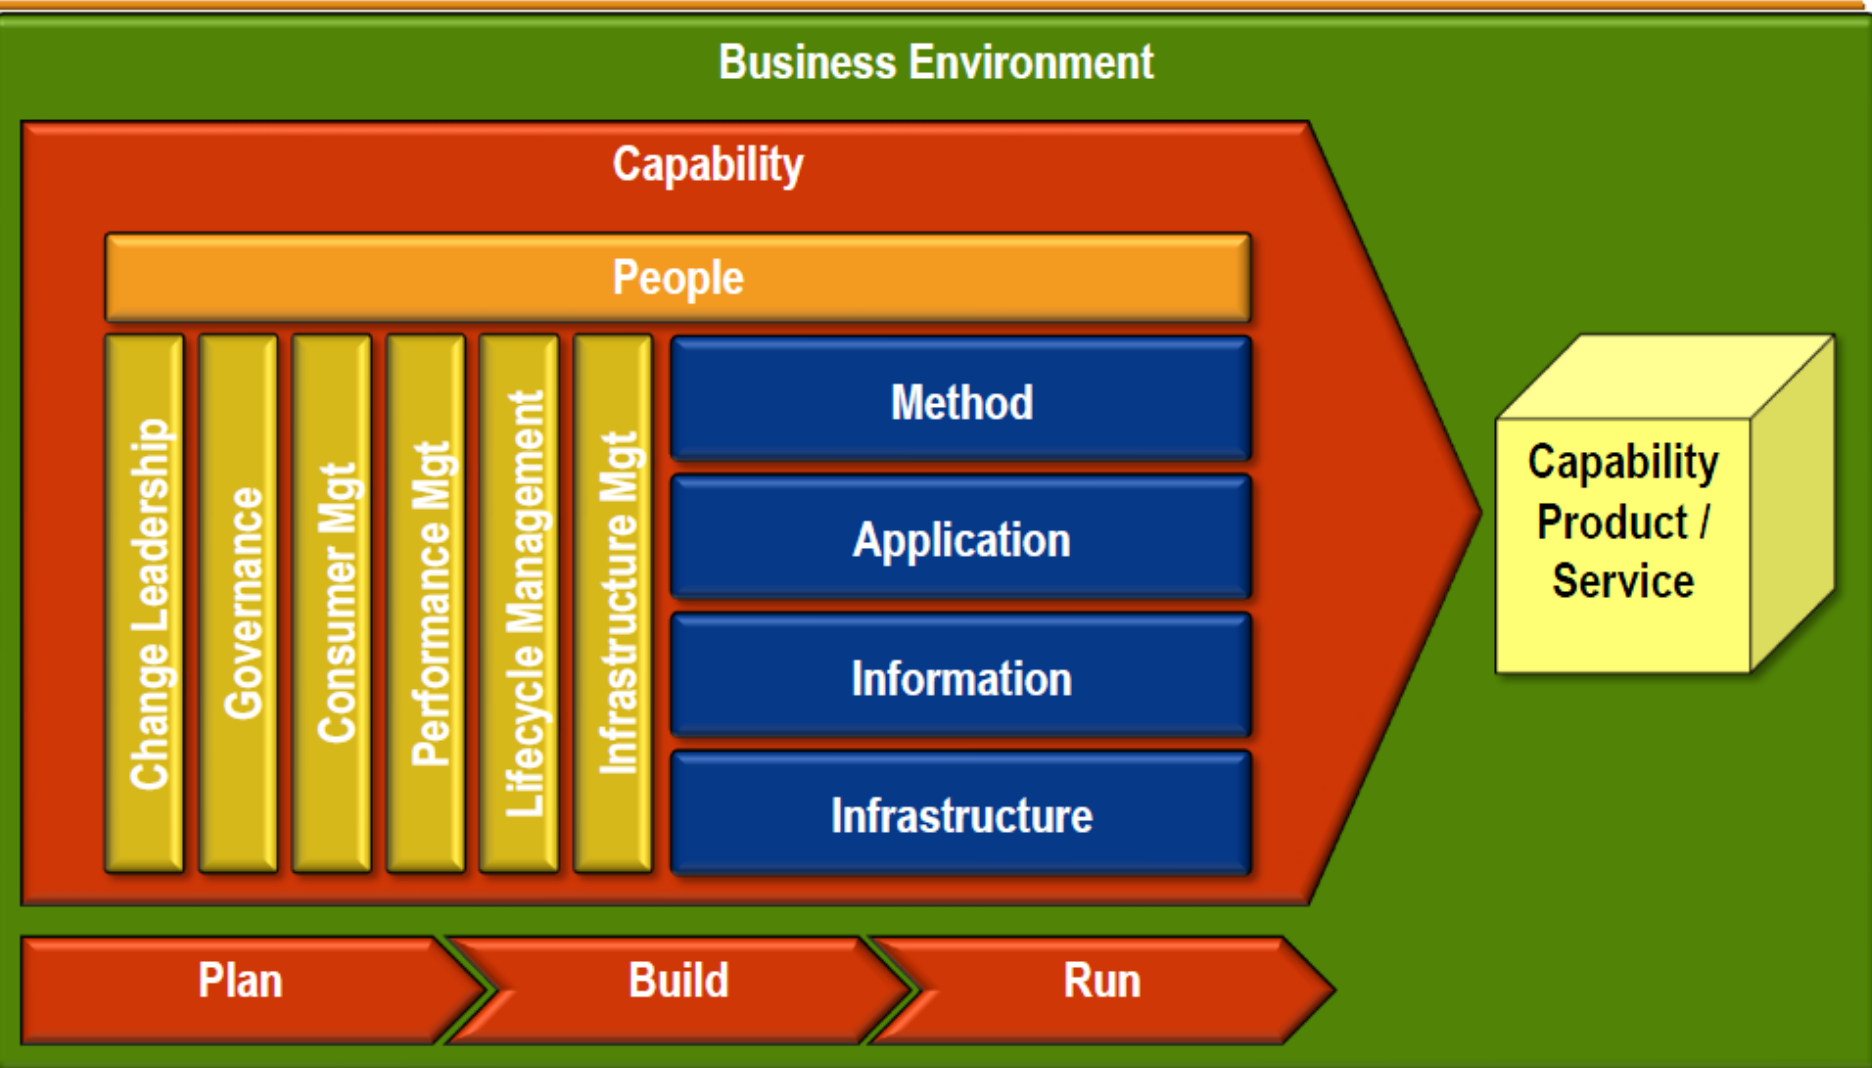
Business Environment

Capability

People

Change Leadership

Governance

Consumer Mgt

Performance Mgt

Lifecycle Management

Infrastructure Mgt

Method

Application

Information

Infrastructure

Capability Product / Service

Plan

Build

Run